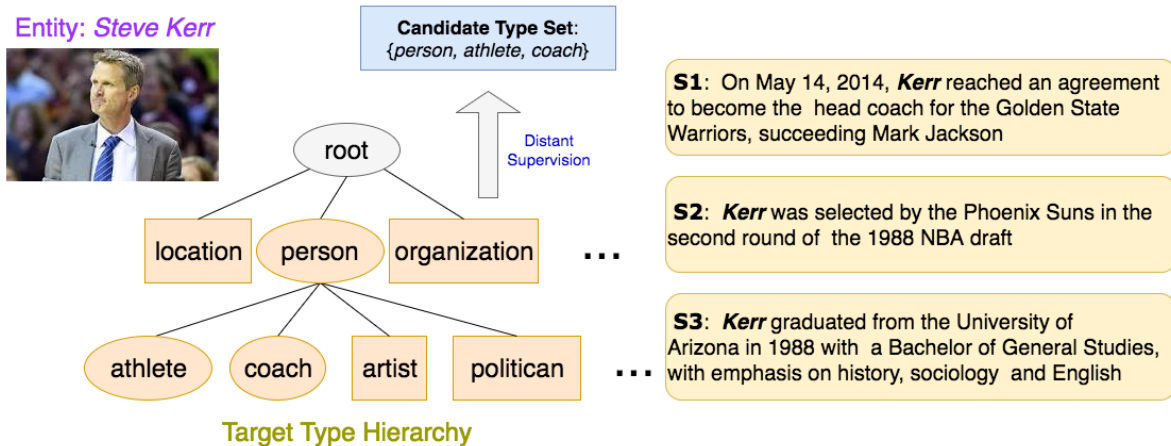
Entity: *Steve Kerr*

**Candidate Type Set**: {*person, athlete, coach*}

Distant Supervision

root

location

person

organization

...

athlete

coach

artist

politican

...

Target Type Hierarchy

**S1**: On May 14, 2014, ***Kerr*** reached an agreement to become the head coach for the Golden State Warriors, succeeding Mark Jackson

**S2**: ***Kerr*** was selected by the Phoenix Suns in the second round of the 1988 NBA draft

**S3**: ***Kerr*** graduated from the University of Arizona in 1988 with a Bachelor of General Studies, with emphasis on history, sociology and English